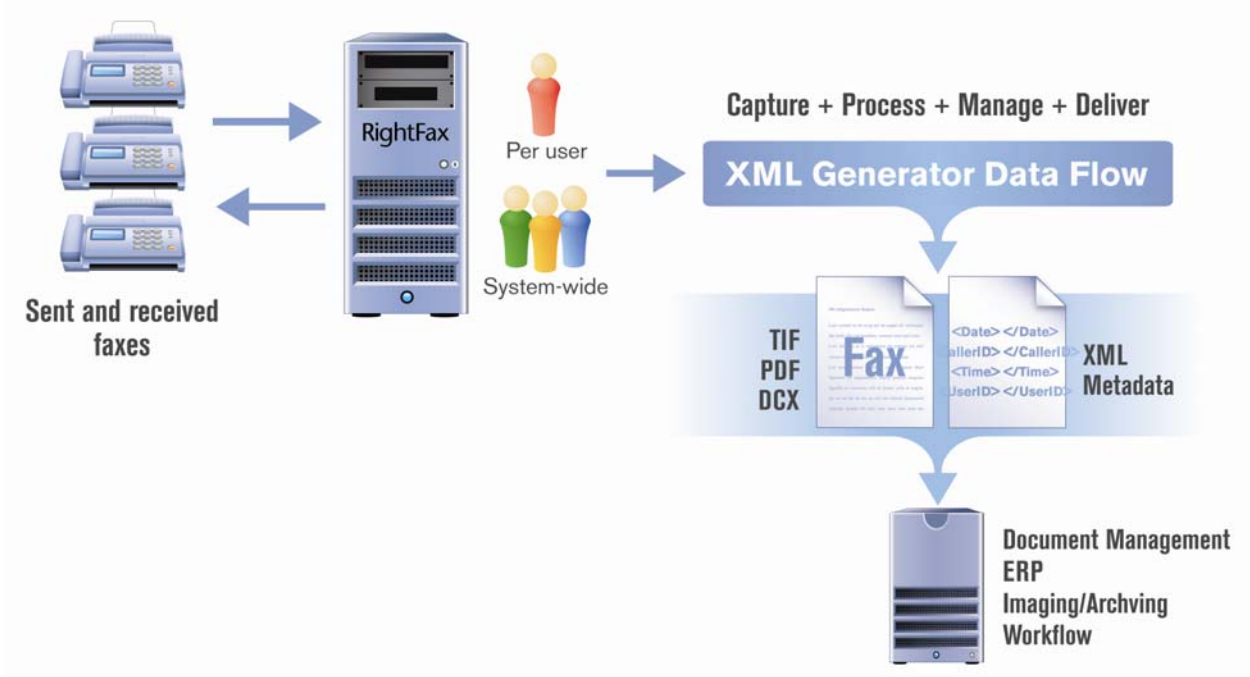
Sent and received faxes

RightFax

Per user

System-wide

Capture + Process + Manage + Deliver

XML Generator Data Flow

TIF
PDF
DCX

Fax

<Date> </Date>
allerID> </CallerID>
<Time> </Time>
UserID> </UserID>

XML
Metadata

Document Management
ERP
Imaging/Archving
Workflow